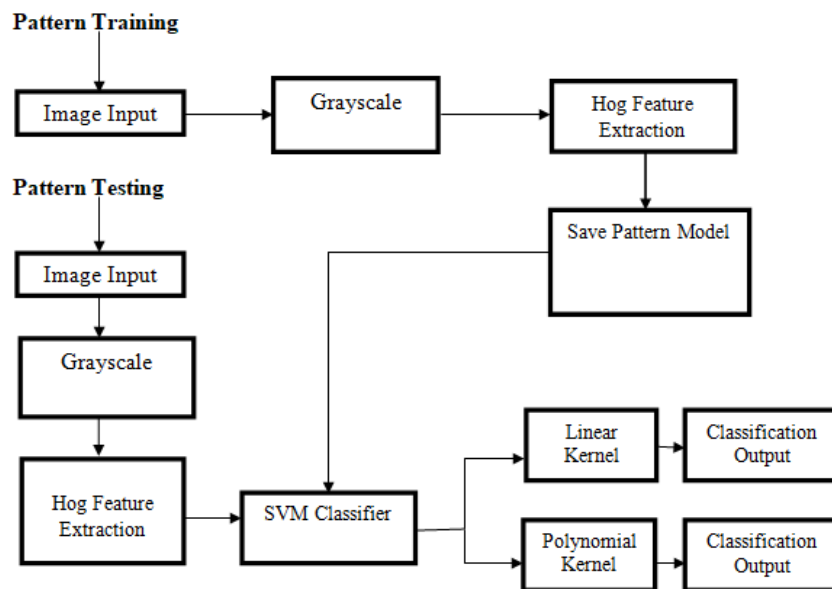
Pattern Training

Image Input

Grayscale

Hog Feature Extraction

Pattern Testing

Save Pattern Model

Image Input

Grayscale

Hog Feature Extraction

SVM Classifier

Linear Kernel

Classification Output

Polynomial Kernel

Classification Output